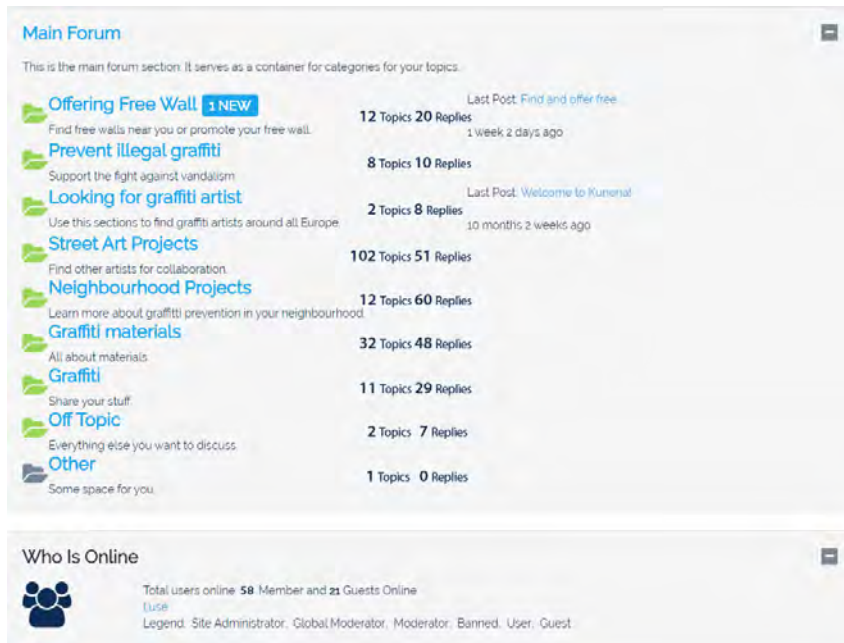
Main Forum

This is the main forum section. It serves as a container for categories for your topics.

Offering Free Wall 1 NEW
Find free walls near you or promote your free wall.
12 Topics 20 Replies
Last Post: Find and offer free...
1 week 2 days ago

Prevent illegal graffiti
Support the fight against vandalism
8 Topics 10 Replies

Looking for graffiti artist
Use this sections to find graffiti artists around all Europe
2 Topics 8 Replies
Last Post: Welcome to Kunena!
10 months 2 weeks ago

Street Art Projects
Find other artists for collaboration.
102 Topics 51 Replies

Neighbourhood Projects
Learn more about graffiti prevention in your neighbourhood
12 Topics 60 Replies

Graffiti materials
All about materials
32 Topics 48 Replies

Graffiti
Share your stuff.
11 Topics 29 Replies

Off Topic
Everything else you want to discuss.
2 Topics 7 Replies

Other
Some space for you.
1 Topics 0 Replies

Who Is Online

Total users online: 58 Member and 21 Guests Online
Euse
Legend: Site Administrator, Global Moderator, Moderator, Banned, User, Guest